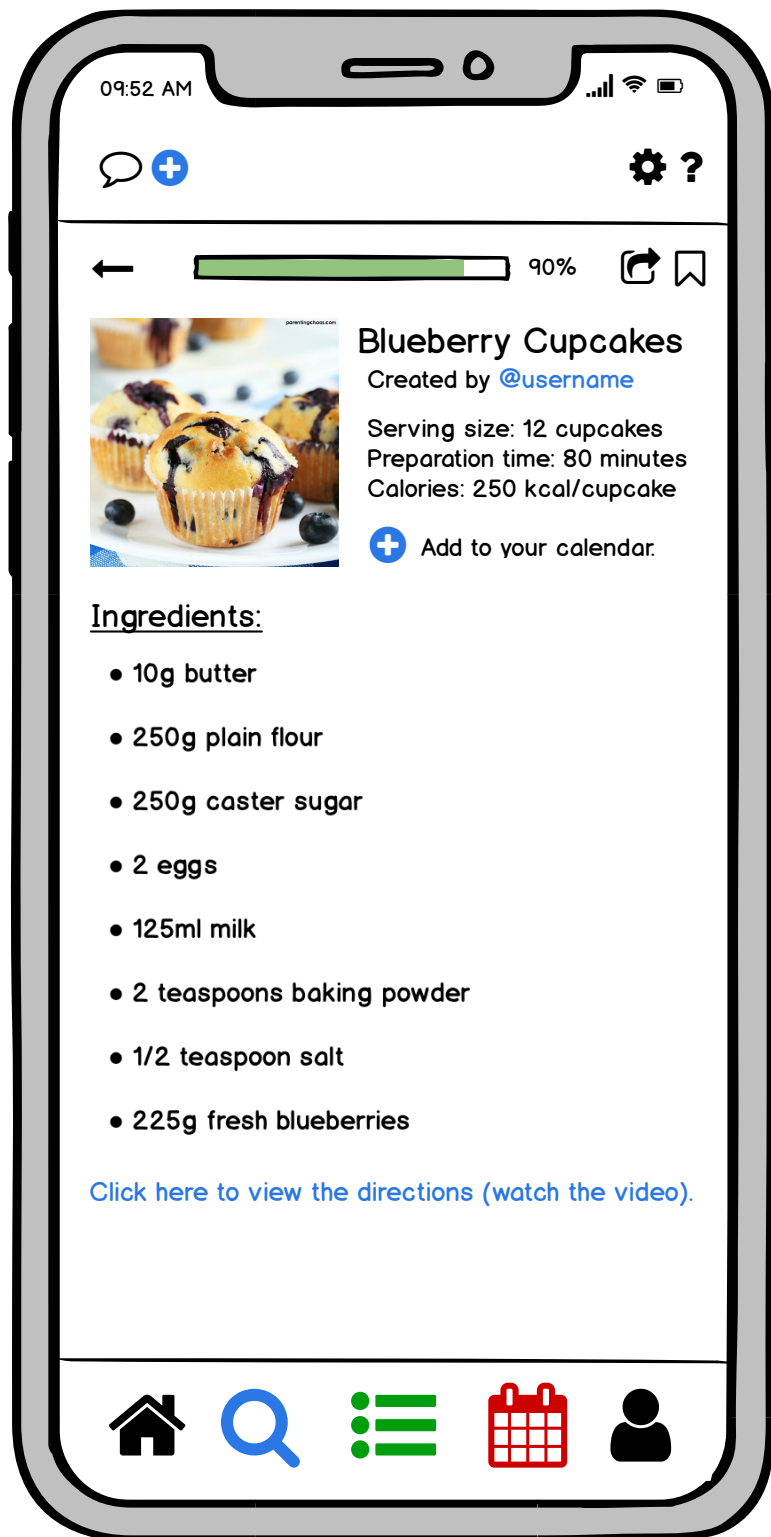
09:52 AM

90%

parentingchaos.com

Blueberry Cupcakes

Created by @username

Serving size: 12 cupcakes
Preparation time: 80 minutes
Calories: 250 kcal/cupcake

Add to your calendar.

Ingredients:

- 10g butter
- 250g plain flour
- 250g caster sugar
- 2 eggs
- 125ml milk
- 2 teaspoons baking powder
- 1/2 teaspoon salt
- 225g fresh blueberries

Click here to view the directions (watch the video).